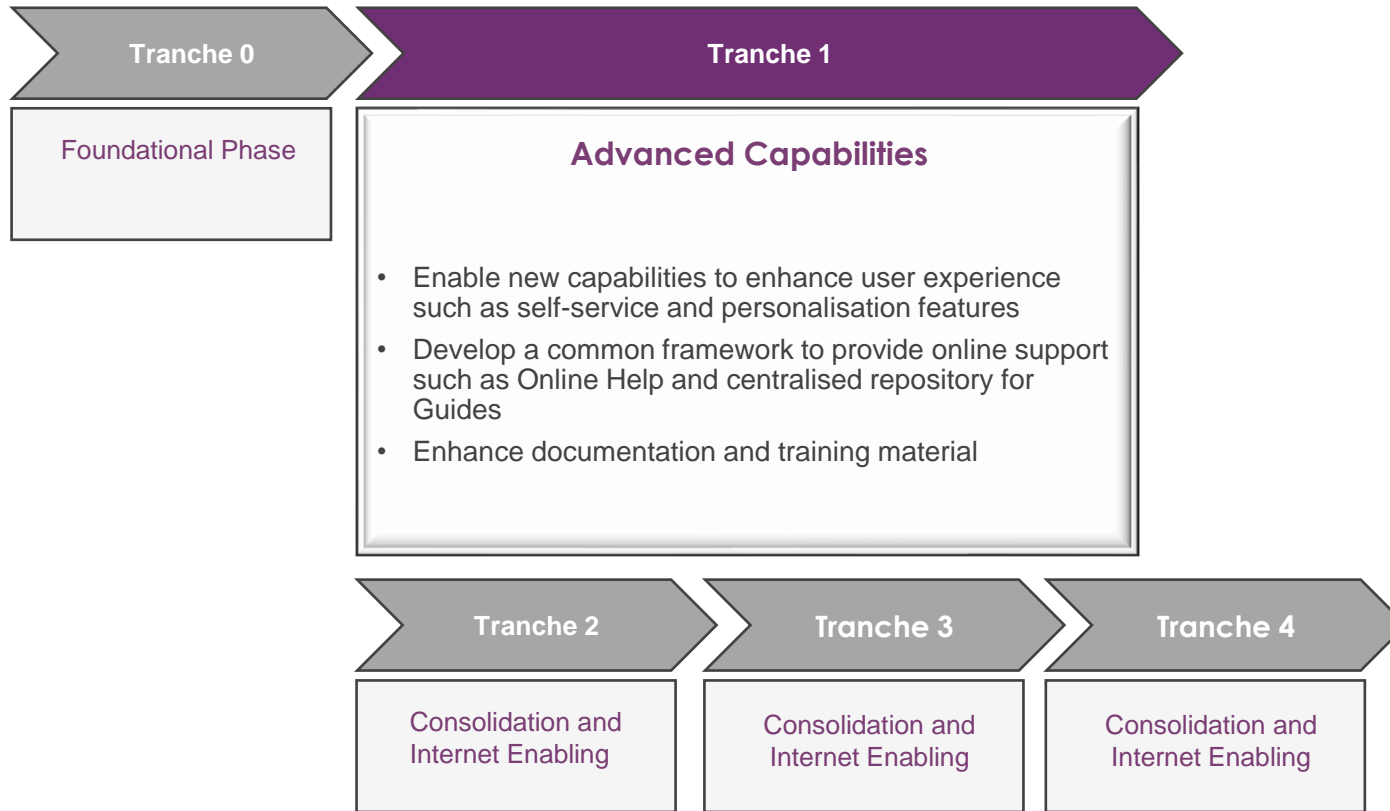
Tranche 0

Foundational Phase

Tranche 1

Advanced Capabilities

• Enable new capabilities to enhance user experience such as self-service and personalisation features
• Develop a common framework to provide online support such as Online Help and centralised repository for Guides
• Enhance documentation and training material

Tranche 2

Consolidation and Internet Enabling

Tranche 3

Consolidation and Internet Enabling

Tranche 4

Consolidation and Internet Enabling